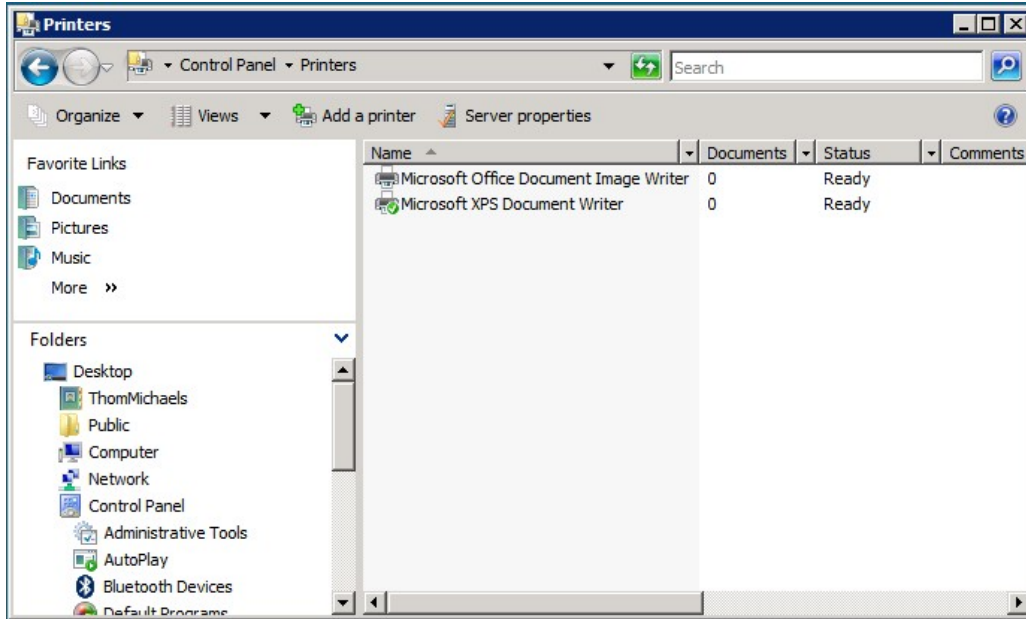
Printers

Control Panel ▸ Printers

Search

Organize ▾ Views ▾ Add a printer Server properties

Favorite Links

Documents

Pictures

Music

More »

Folders

Desktop

ThomMichaels

Public

Computer

Network

Control Panel

Administrative Tools

AutoPlay

Bluetooth Devices

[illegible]

| Name | Documents | Status | Comments |
|---|---|---|---|
| Microsoft Office Document Image Writer | 0 | Ready | |
| Microsoft XPS Document Writer | 0 | Ready | |